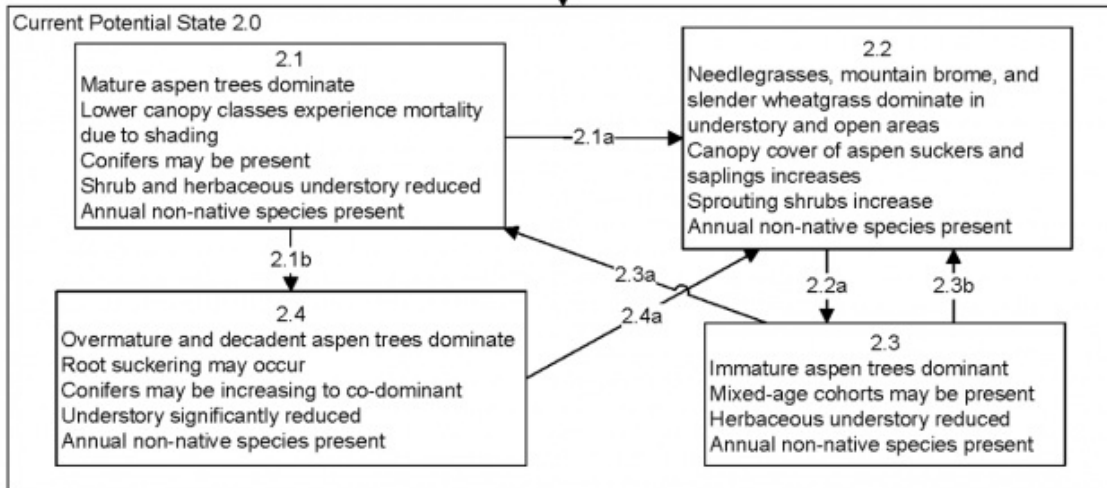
Current Potential State 2.0

2.1
Mature aspen trees dominate
Lower canopy classes experience mortality due to shading
Conifers may be present
Shrub and herbaceous understory reduced
Annual non-native species present

2.1a

2.2
Needlegrasses, mountain brome, and slender wheatgrass dominate in understory and open areas
Canopy cover of aspen suckers and saplings increases
Sprouting shrubs increase
Annual non-native species present

2.1b

2.3a

2.2a

2.3b

2.4
Overmature and decadent aspen trees dominate
Root suckering may occur
Conifers may be increasing to co-dominant
Understory significantly reduced
Annual non-native species present

2.4a

2.3
Immature aspen trees dominant
Mixed-age cohorts may be present
Herbaceous understory reduced
Annual non-native species present